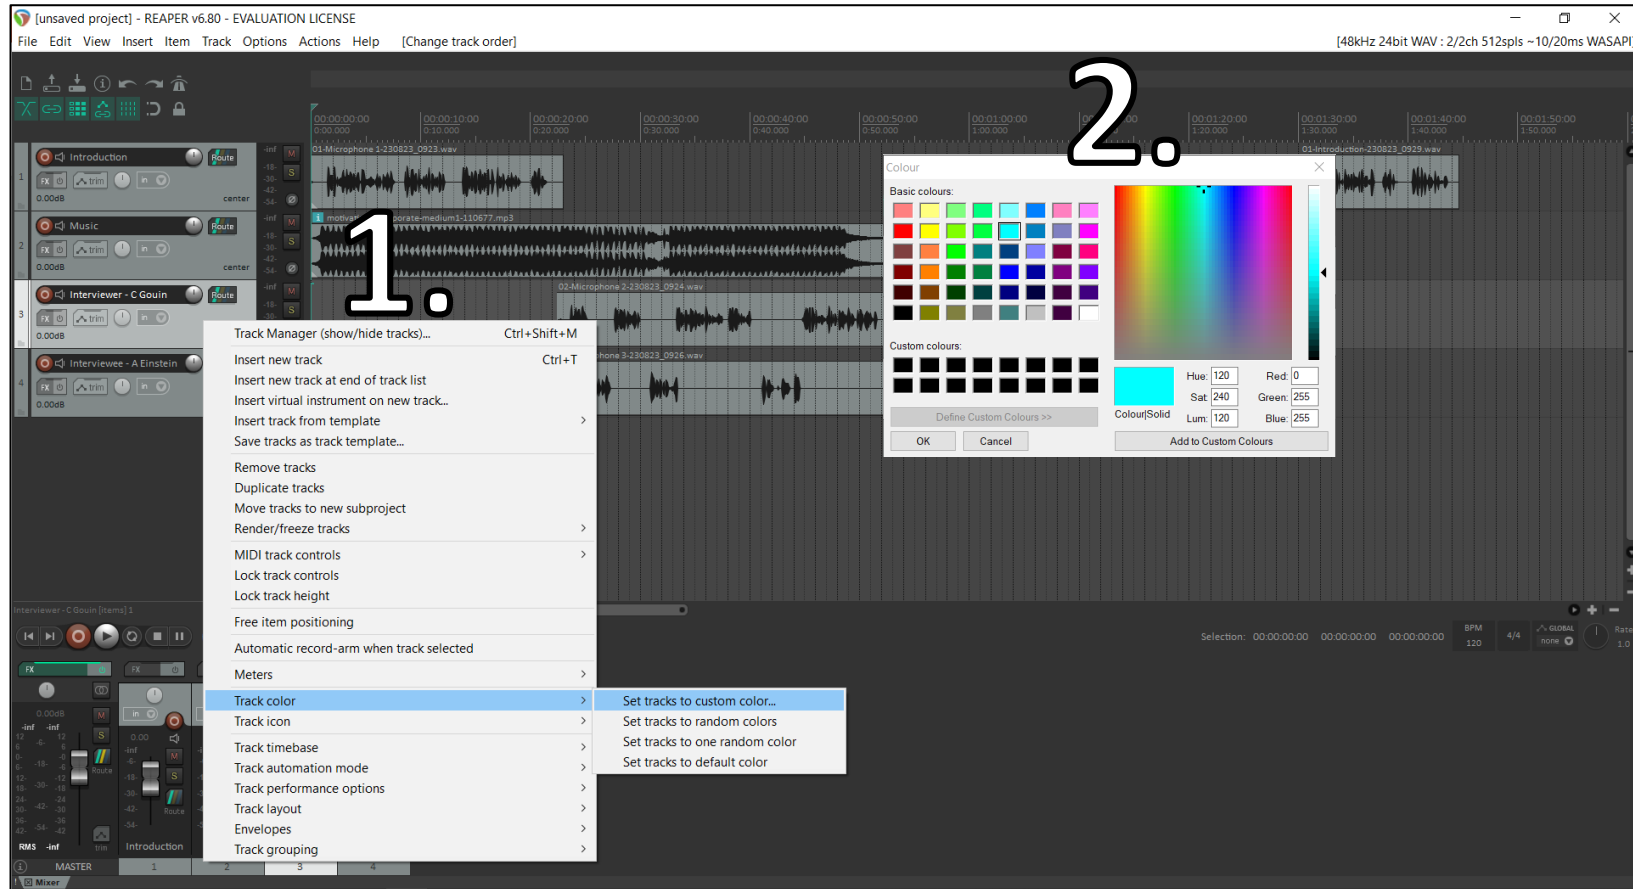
[unsaved project] - REAPER v6.80 - EVALUATION LICENSE

File Edit View Insert Item Track Options Actions Help [Change track order]

[48kHz 24bit WAV : 2/2ch 512spls ~10/20ms WASAPI

2.

1.

Introduction
Route
0.00dB center

Music
Route
0.00dB center

Interviewer - C Gouin
Route
0.00dB

Interviewee - A Einstein
0.00dB

00:00:00:00 00:00:10:00 00:00:20:00 00:00:30:00 00:00:40:00 00:00:50:00 00:01:00:00 00:01:20:00 00:01:30:00 00:01:40:00 00:01:50:00

01-Microphone 1-230823_0923.wav
motivat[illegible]porate-medium1-110677.mp3
02-Microphone 2-230823_0924.wav
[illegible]hone 3-230823_0926.wav
01-Introduction-230823_0929.wav

Track Manager (show/hide tracks)... Ctrl+Shift+M
Insert new track Ctrl+T
Insert new track at end of track list
Insert virtual instrument on new track...
Insert track from template
Save tracks as track template...
Remove tracks
Duplicate tracks
Move tracks to new subproject
Render/freeze tracks
MIDI track controls
Lock track controls
Lock track height
Free item positioning
Automatic record-arm when track selected
Meters
Track color
Track icon
Track timebase
Track automation mode
Track performance options
Track layout
Envelopes
Track grouping

Set tracks to custom color...
Set tracks to random colors
Set tracks to one random color
Set tracks to default color

Colour
Basic colours:
Custom colours:
Define Custom Colours >>
OK Cancel
Colour|Solid
Hue: 120 Sat: 240 Lum: 120
Red: 0 Green: 255 Blue: 255
Add to Custom Colours

Interviewer - C Gouin [items] 1

Selection: 00:00:00:00 00:00:00:00 00:00:00:00
BPM 120 4/4 GLOBAL none Rate 1.0

MASTER Introduction
RMS -inf
Mixer
1 2 3 4